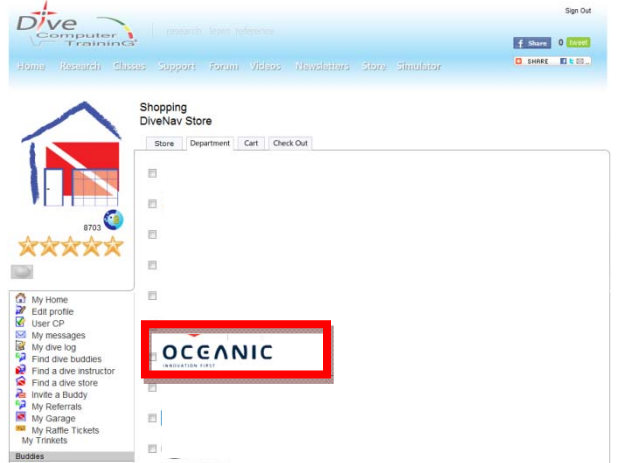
Dive Computer Training

research learn reference

Sign Out

Share 0 tweet

SHARE

Home Research Classes Support Forum Videos Newsletters Store Simulator

8703

My Home
Edit profile
User CP
My messages
My dive log
Find dive buddies
Find a dive instructor
Find a dive store
Invite a Buddy
My Referrals
My Garage
My Raffle Tickets
My Trinkets

Buddies

Shopping
DiveNav Store

Store Department Cart Check Out

OCEANIC
INNOVATION FIRST